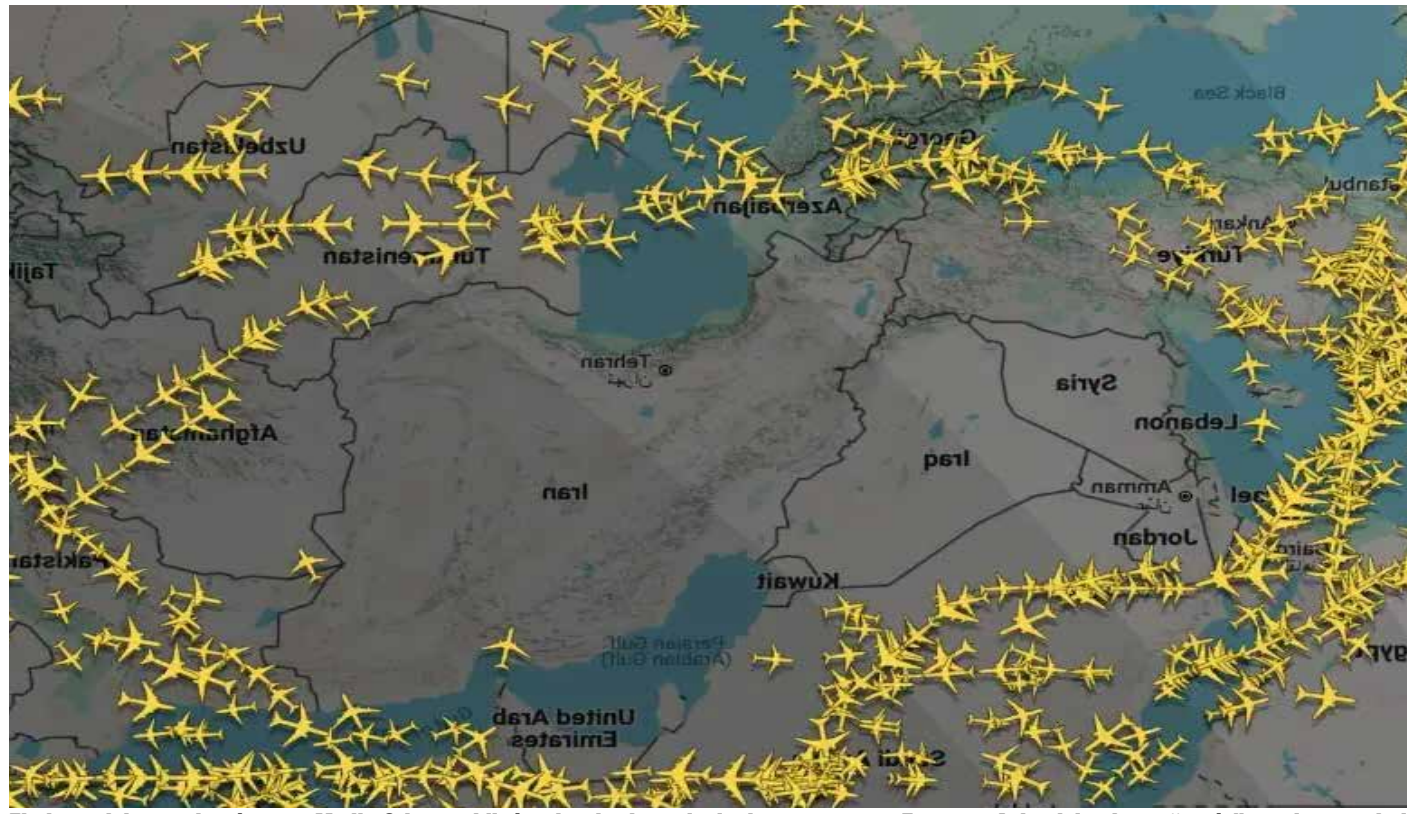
Black Sea
Uzbekistan
Georgia
Azerbaijan
Istanbul
Ankara
Türkiye
Tajik
Turkmenistan
Tehran
تهران
Syria
Lebanon
Afghanistan
Iraq
Iran
Amman
عمان
Israel
Jordan
Pakistan
Kuwait
Cairo
Persian Gulf
(Arabian Gulf)
Egypt
United Arab Emirates
Saudi Arabia
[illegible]